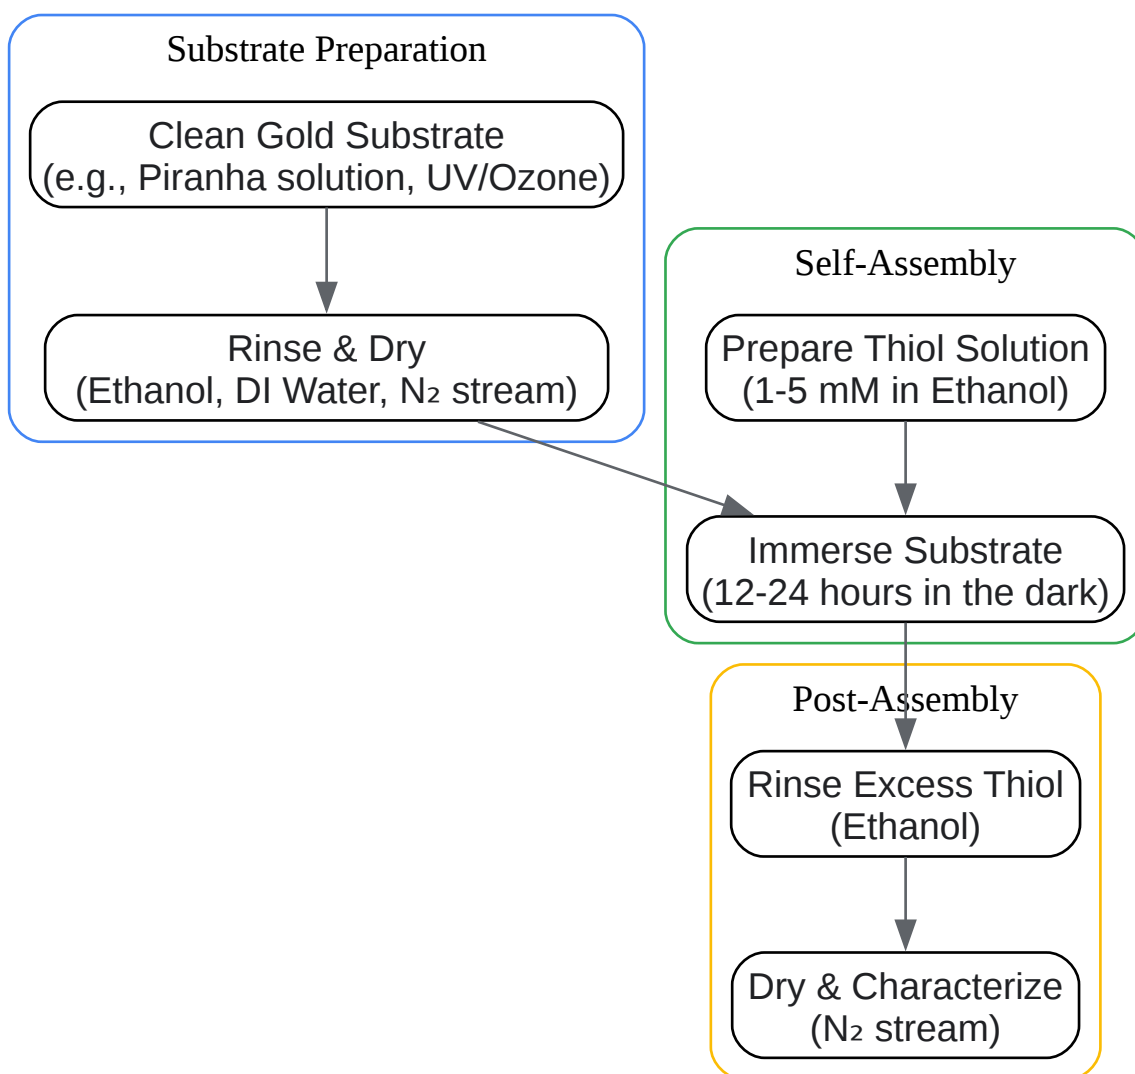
Substrate Preparation

Clean Gold Substrate
(e.g., Piranha solution, UV/Ozone)

Rinse & Dry
(Ethanol, DI Water, $N_2$ stream)

Self-Assembly

Prepare Thiol Solution
(1-5 mM in Ethanol)

Immerse Substrate
(12-24 hours in the dark)

Post-Assembly

Rinse Excess Thiol
(Ethanol)

Dry & Characterize
($N_2$ stream)